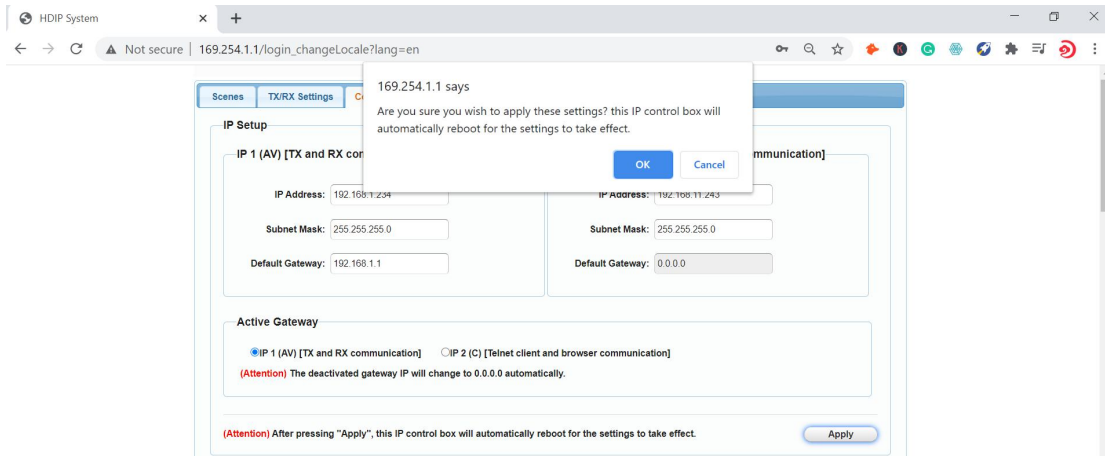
HDIP System × +

Not secure | 169.254.1.1/login_changeLocale?lang=en

Scenes TX/RX Settings C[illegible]

IP Setup

IP 1 (AV) [TX and RX co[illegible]

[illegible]mmunication]

IP Address: 192.168.1.234

Subnet Mask: 255.255.255.0

Default Gateway: 192.168.1.1

IP Address: 192.168.11.243

Subnet Mask: 255.255.255.0

Default Gateway: 0.0.0.0

Active Gateway

IP 1 (AV) [TX and RX communication] IP 2 (C) [Telnet client and browser communication]

(Attention) The deactivated gateway IP will change to 0.0.0.0 automatically.

(Attention) After pressing "Apply", this IP control box will automatically reboot for the settings to take effect.

Apply

169.254.1.1 says

Are you sure you wish to apply these settings? this IP control box will automatically reboot for the settings to take effect.

OK Cancel